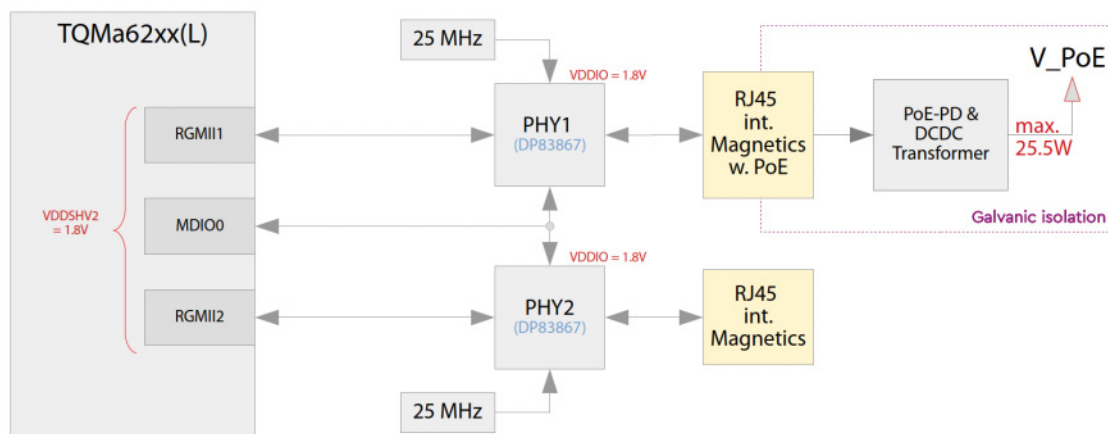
TQMa62xx(L)

VDDSHV2 = 1.8V

RGMII1

MDIO0

RGMII2

25 MHz

VDDIO = 1.8V

PHY1
(DP83867)

VDDIO = 1.8V

PHY2
(DP83867)

25 MHz

RJ45
int.
Magnetics
w. PoE

RJ45
int.
Magnetics

PoE-PD &
DCDC
Transformer

max.
25.5W

V_PoE

Galvanic isolation